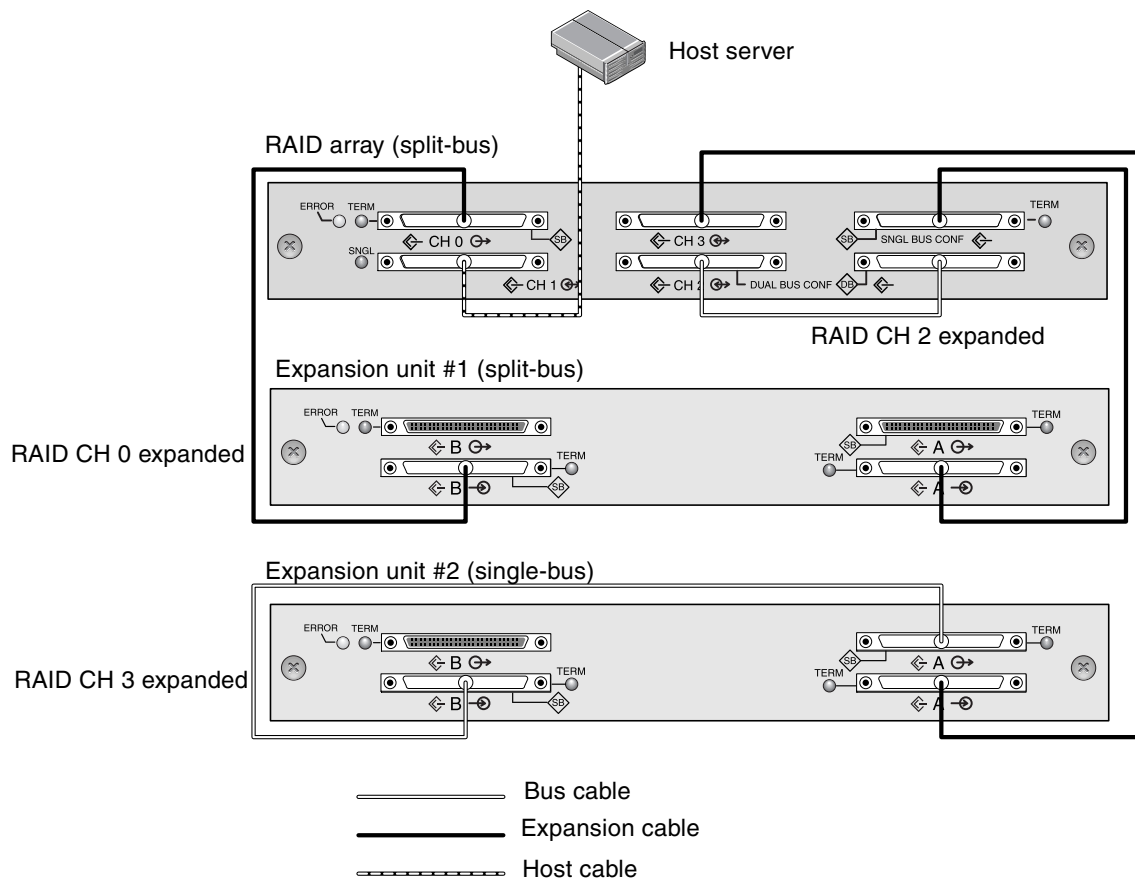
Host server

RAID array (split-bus)

ERROR TERM

SNGL

CH 0

SB

CH 1

CH 3

CH 2

DUAL BUS CONF

DB

SB

SNGL BUS CONF

TERM

RAID CH 2 expanded

Expansion unit #1 (split-bus)

ERROR TERM

B

B

TERM

SB

SB

A

TERM

A

TERM

RAID CH 0 expanded

Expansion unit #2 (single-bus)

ERROR TERM

B

B

TERM

SB

SB

A

TERM

A

TERM

RAID CH 3 expanded

Bus cable

Expansion cable

Host cable